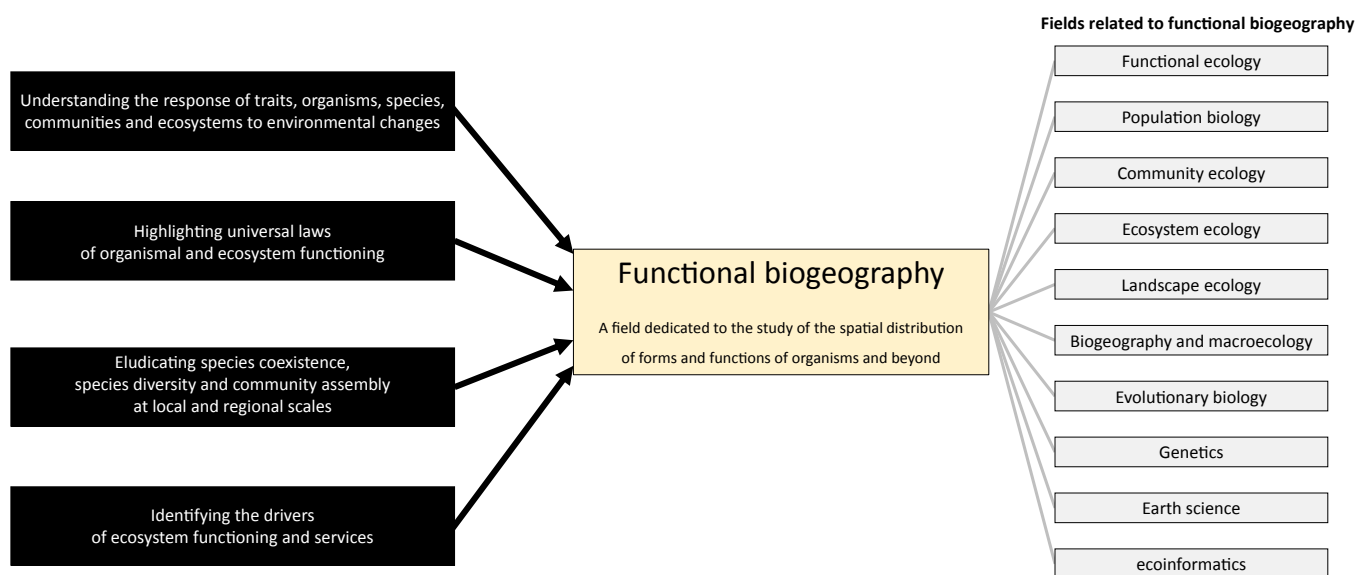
Understanding the response of traits, organisms, species, communities and ecosystems to environmental changes

Highlighting universal laws of organismal and ecosystem functioning

Eludicating species coexistence, species diversity and community assembly at local and regional scales

Identifying the drivers of ecosystem functioning and services

Functional biogeography

A field dedicated to the study of the spatial distribution of forms and functions of organisms and beyond

Fields related to functional biogeography

Functional ecology

Population biology

Community ecology

Ecosystem ecology

Landscape ecology

Biogeography and macroecology

Evolutionary biology

Genetics

Earth science

ecoinformatics